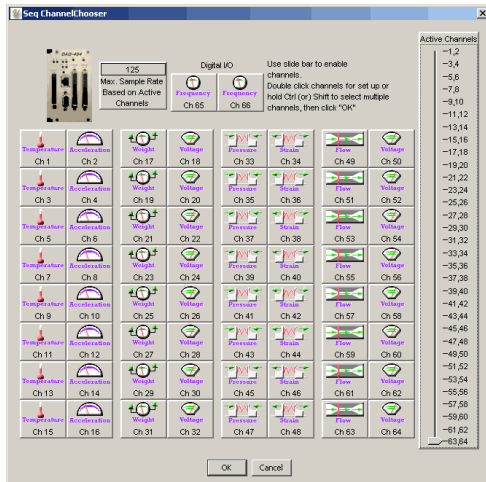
Seq ChannelChooser

DAQ-404

125
Max. Sample Rate Based on Active Channels

Digital I/O
Frequency
Ch 65
Frequency
Ch 66

Use slide bar to enable channels.
Double click channels for set up or hold Ctrl (or) Shift to select multiple channels, then click "OK"

Active Channels
1,2
3,4
5,6
7,8
9,10
11,12
13,14
15,16
17,18
19,20
21,22
23,24
25,26
27,28
29,30
31,32
33,34
35,36
37,38
39,40
41,42
43,44
45,46
47,48
49,50
51,52
53,54
55,56
57,58
59,60
61,62
63,64

| Temperature Ch 1 | Acceleration Ch 2 | Weight Ch 17 | Voltage Ch 18 | Pressure Ch 33 | Strain Ch 34 | Flow Ch 49 | Voltage Ch 50 |
|---|---|---|---|---|---|---|---|
| Temperature Ch 3 | Acceleration Ch 4 | Weight Ch 19 | Voltage Ch 20 | Pressure Ch 35 | Strain Ch 36 | Flow Ch 51 | Voltage Ch 52 |
| Temperature Ch 5 | Acceleration Ch 6 | Weight Ch 21 | Voltage Ch 22 | Pressure Ch 37 | Strain Ch 38 | Flow Ch 53 | Voltage Ch 54 |
| Temperature Ch 7 | Acceleration Ch 8 | Weight Ch 23 | Voltage Ch 24 | Pressure Ch 39 | Strain Ch 40 | Flow Ch 55 | Voltage Ch 56 |
| Temperature Ch 9 | Acceleration Ch 10 | Weight Ch 25 | Voltage Ch 26 | Pressure Ch 41 | Strain Ch 42 | Flow Ch 57 | Voltage Ch 58 |
| Temperature Ch 11 | Acceleration Ch 12 | Weight Ch 27 | Voltage Ch 28 | Pressure Ch 43 | Strain Ch 44 | Flow Ch 59 | Voltage Ch 60 |
| Temperature Ch 13 | Acceleration Ch 14 | Weight Ch 29 | Voltage Ch 30 | Pressure Ch 45 | Strain Ch 46 | Flow Ch 61 | Voltage Ch 62 |
| Temperature Ch 15 | Acceleration Ch 16 | Weight Ch 31 | Voltage Ch 32 | Pressure Ch 47 | Strain Ch 48 | Flow Ch 63 | Voltage Ch 64 |

OK Cancel